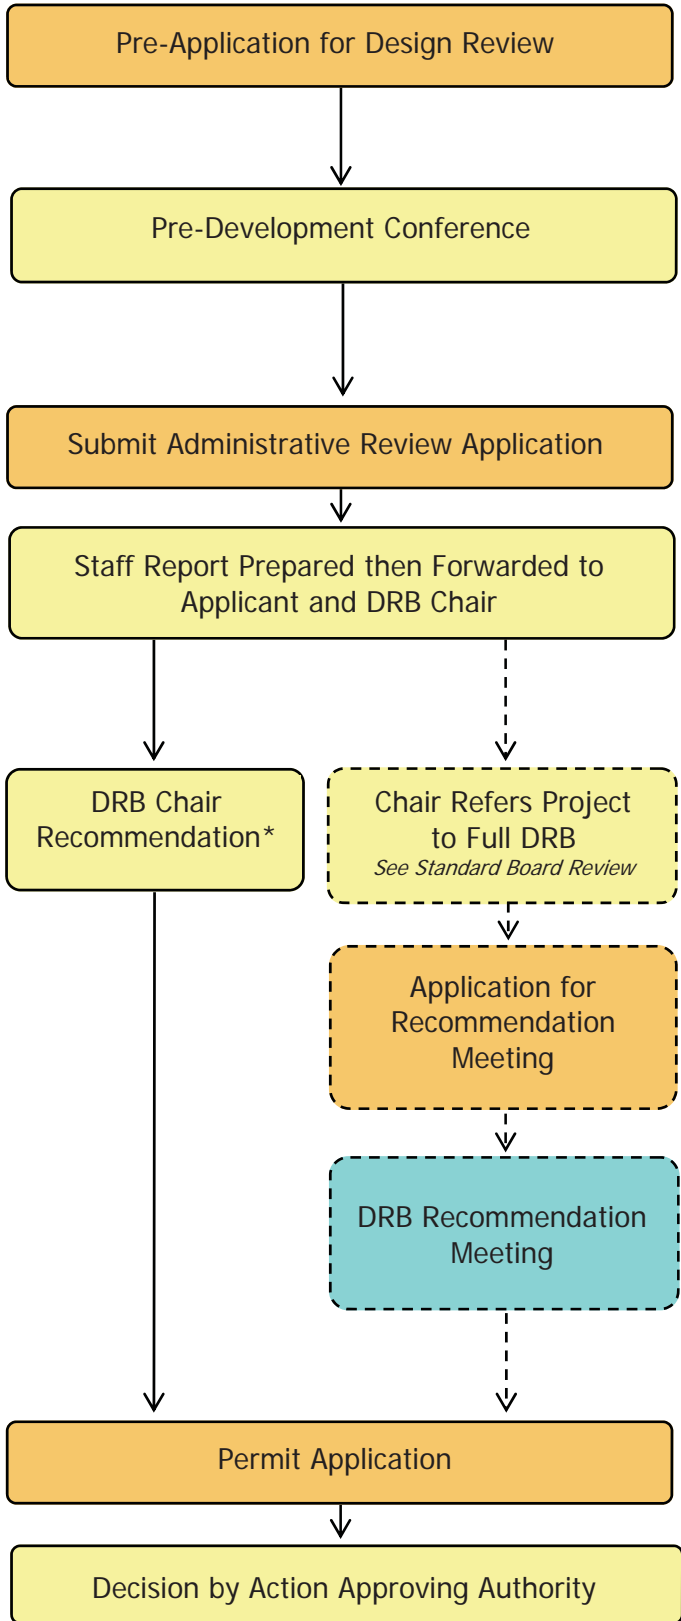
Pre-Application for Design Review

Pre-Development Conference

Submit Administrative Review Application

Staff Report Prepared then Forwarded to Applicant and DRB Chair

DRB Chair Recommendation*

Chair Refers Project to Full DRB
*See Standard Board Review*

Application for Recommendation Meeting

DRB Recommendation Meeting

Permit Application

Decision by Action Approving Authority